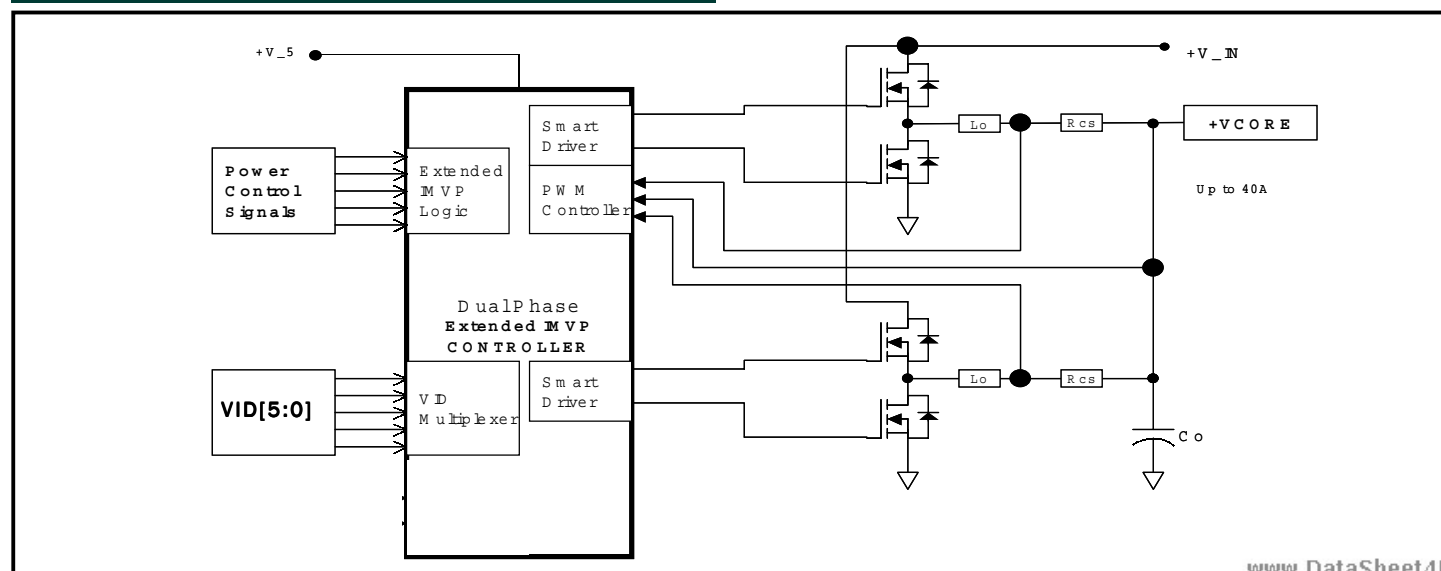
+V_5

+V_IN

Smart Driver

Lo

Rcs

+VCORE

Power Control Signals

Extended IMVP Logic

PWM Controller

Up to 40A

DualPhase
Extended IMVP CONTROLLER

VID[5:0]

VID Multiplexer

Smart Driver

Lo

Rcs

Co

www.DataSheet4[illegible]